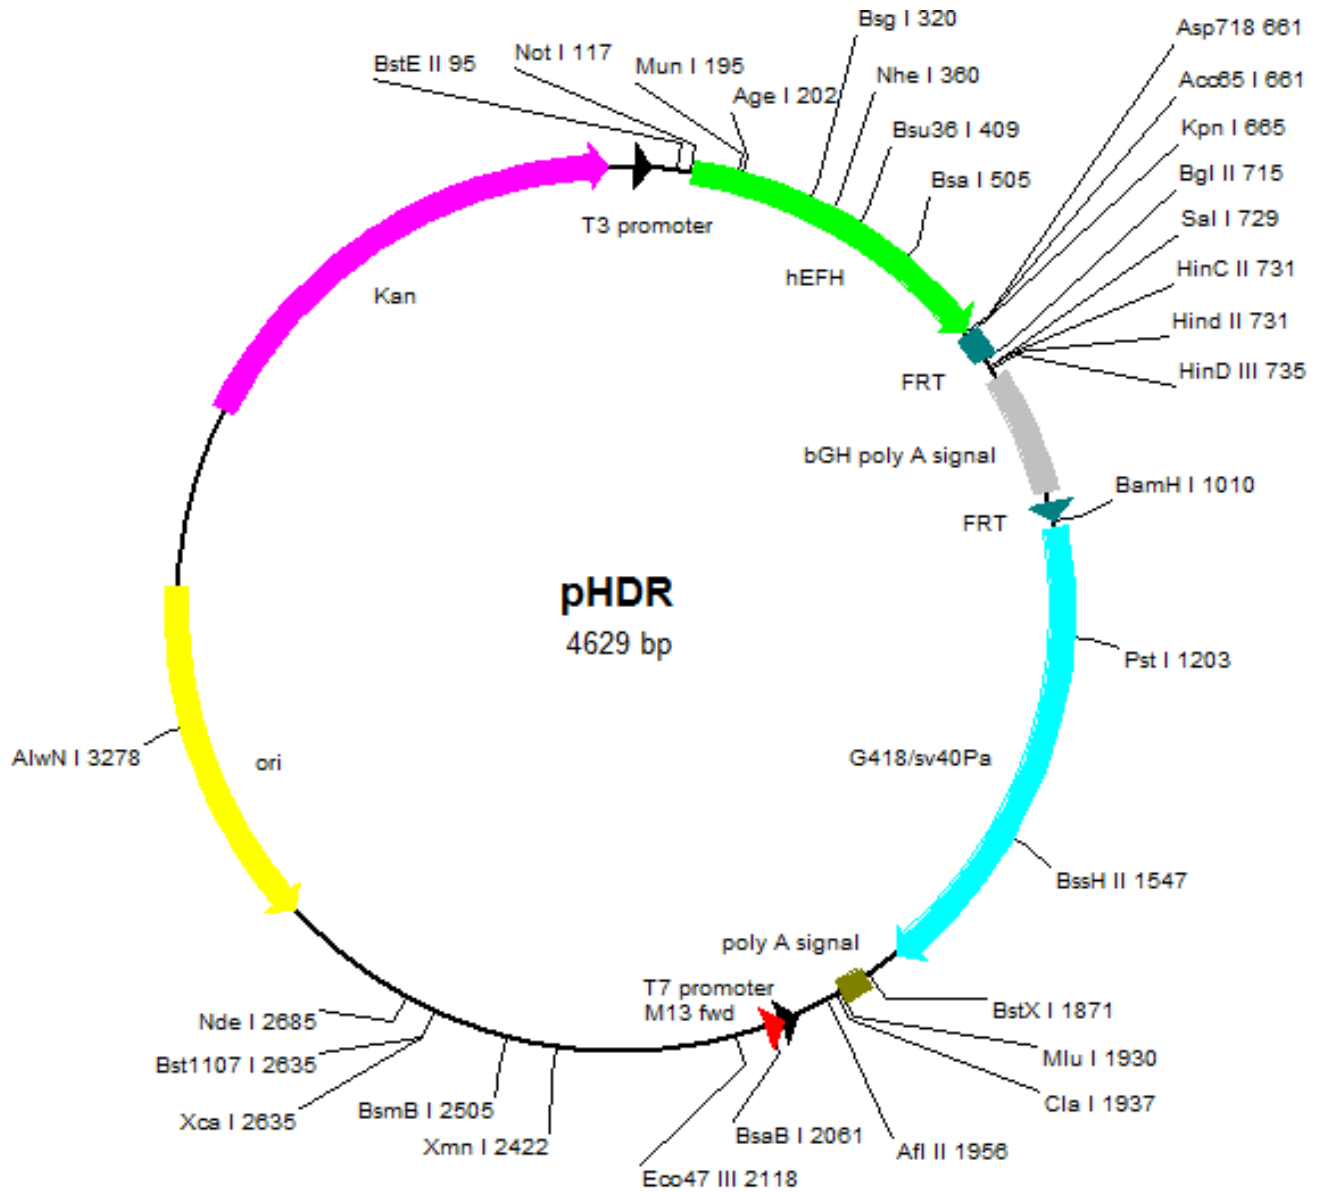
Bsg I 320
Asp718 661
Not I 117
BstE II 95
Mun I 195
Nhe I 360
Acc65 I 661
Age I 202
Kpn I 665
Bsu36 I 409
Bgl II 715
Bsa I 505
Sal I 729
T3 promoter
HinC II 731
Kan
hEFH
Hind II 731
HinD III 735
FRT
bGH poly A signal
BamH I 1010
FRT
pHDR
4629 bp
Pst I 1203
AlwN I 3278
ori
G418/sv40Pa
BssH II 1547
poly A signal
T7 promoter
M13 fwd
BstX I 1871
Nde I 2685
Mlu I 1930
Bst1107 I 2635
Cla I 1937
BsmB I 2505
Xca I 2635
BsaB I 2061
Xmn I 2422
Afl II 1956
Eco47 III 2118